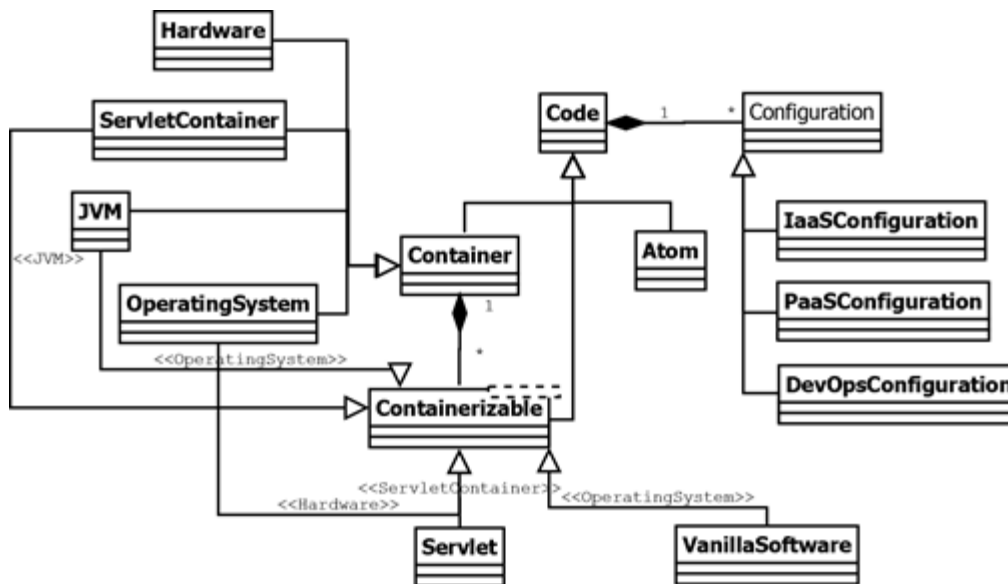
Hardware
ServletContainer
Code
1
*
Configuration
JVM
IaaSConfiguration
<<JVM>>
Container
Atom
OperatingSystem
1
PaaSConfiguration
*
<<OperatingSystem>>
DevOpsConfiguration
Containerizable
<<ServletContainer>>
<<OperatingSystem>>
<<Hardware>>
Servlet
VanillaSoftware